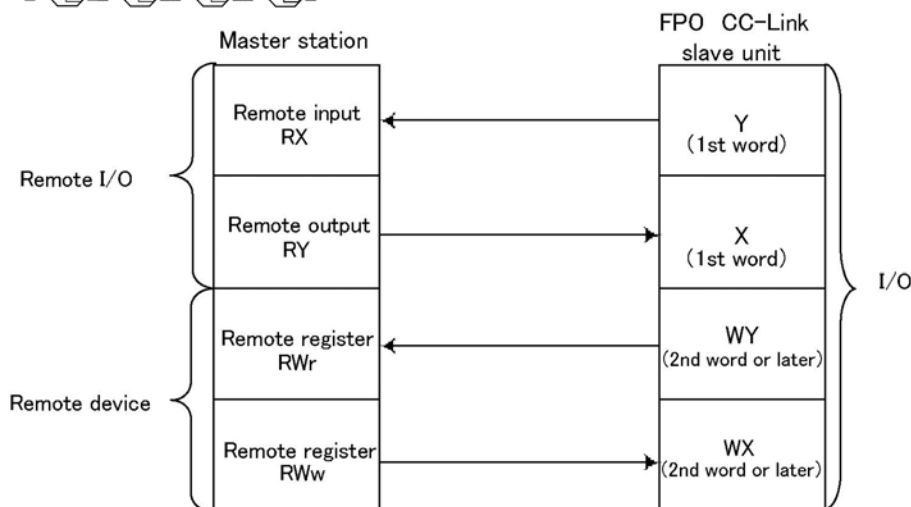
Master station

FP0 CC-Link slave unit

Remote I/O

Remote input
RX

Y
(1st word)

Remote output
RY

X
(1st word)

I/O

Remote device

Remote register
RWr

WY
(2nd word or later)

Remote register
RWw

WX
(2nd word or later)